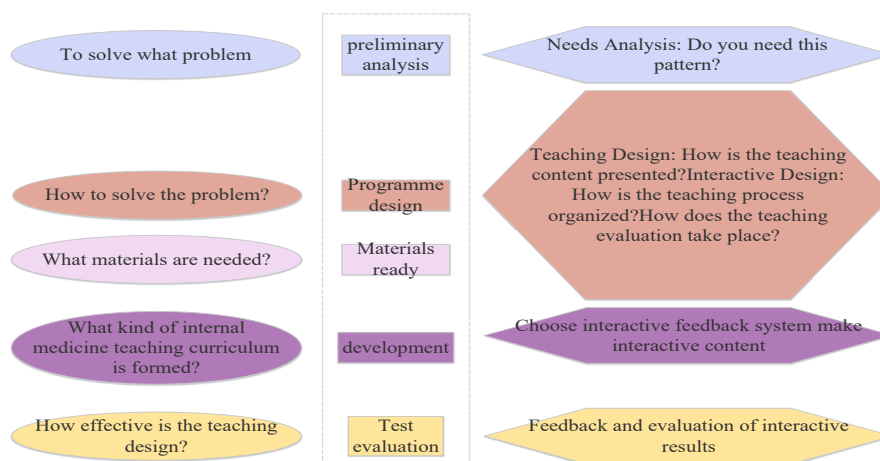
To solve what problem

preliminary analysis

Needs Analysis: Do you need this pattern?

How to solve the problem?

Programme design

Teaching Design: How is the teaching content presented?Interactive Design: How is the teaching process organized?How does the teaching evaluation take place?

What materials are needed?

Materials ready

What kind of internal medicine teaching curriculum is formed?

development

Choose interactive feedback system make interactive content

How effective is the teaching design?

Test evaluation

Feedback and evaluation of interactive results